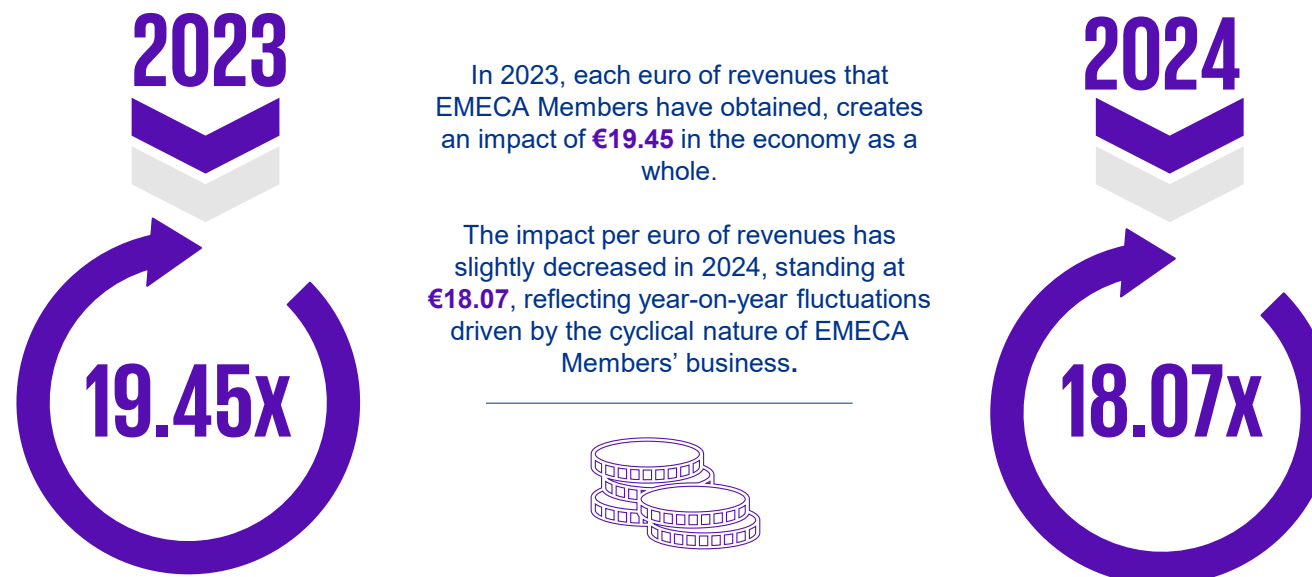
2023

19.45x

In 2023, each euro of revenues that EMECA Members have obtained, creates an impact of €19.45 in the economy as a whole.

The impact per euro of revenues has slightly decreased in 2024, standing at €18.07, reflecting year-on-year fluctuations driven by the cyclical nature of EMECA Members' business.

2024

18.07x